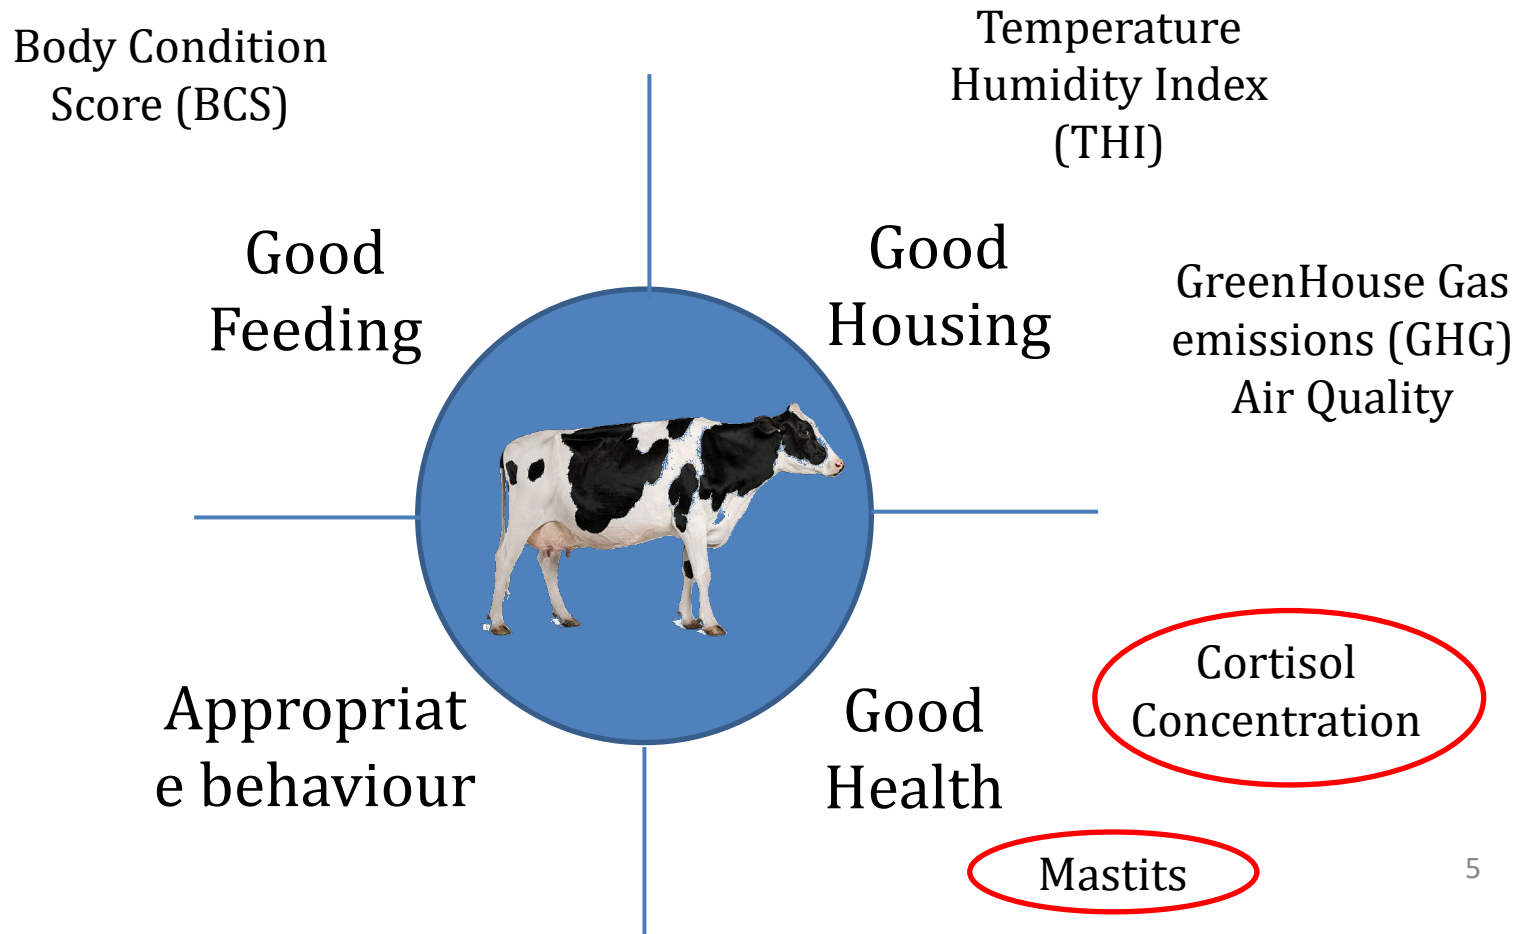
Body Condition Score (BCS)

Temperature Humidity Index (THI)

Good Feeding

Good Housing

GreenHouse Gas emissions (GHG) Air Quality

Appropriat e behaviour

Good Health

Cortisol Concentration

Mastits

5